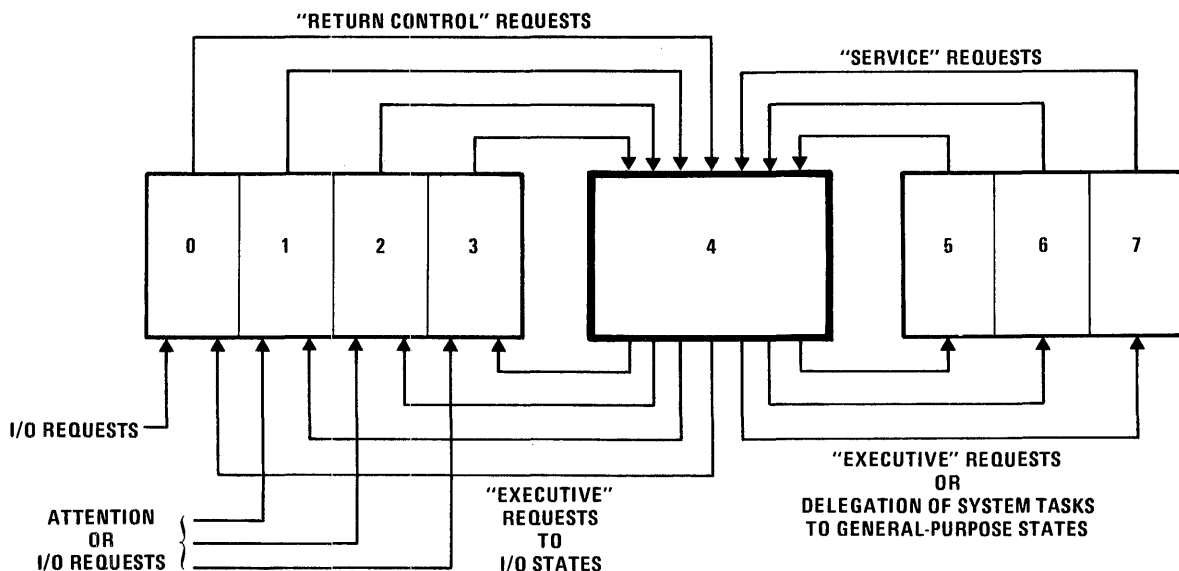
"RETURN CONTROL" REQUESTS

"SERVICE" REQUESTS

0

1

2

3

4

5

6

7

I/O REQUESTS

ATTENTION OR I/O REQUESTS

"EXECUTIVE" REQUESTS TO I/O STATES

"EXECUTIVE" REQUESTS OR DELEGATION OF SYSTEM TASKS TO GENERAL-PURPOSE STATES